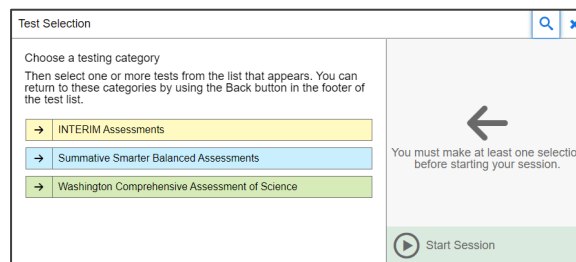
Test Selection

Choose a testing category

Then select one or more tests from the list that appears. You can return to these categories by using the Back button in the footer of the test list.

→ INTERIM Assessments

→ Summative Smarter Balanced Assessments

→ Washington Comprehensive Assessment of Science

You must make at least one selectio before starting your session.

Start Session